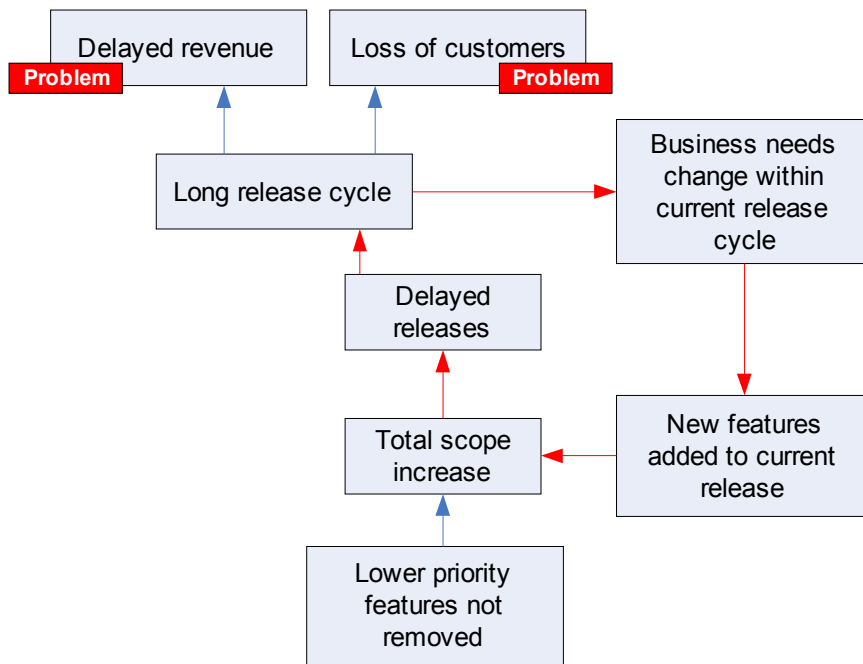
Delayed revenue

Problem

Loss of customers

Problem

Long release cycle

Business needs change within current release cycle

Delayed releases

New features added to current release

Total scope increase

Lower priority features not removed